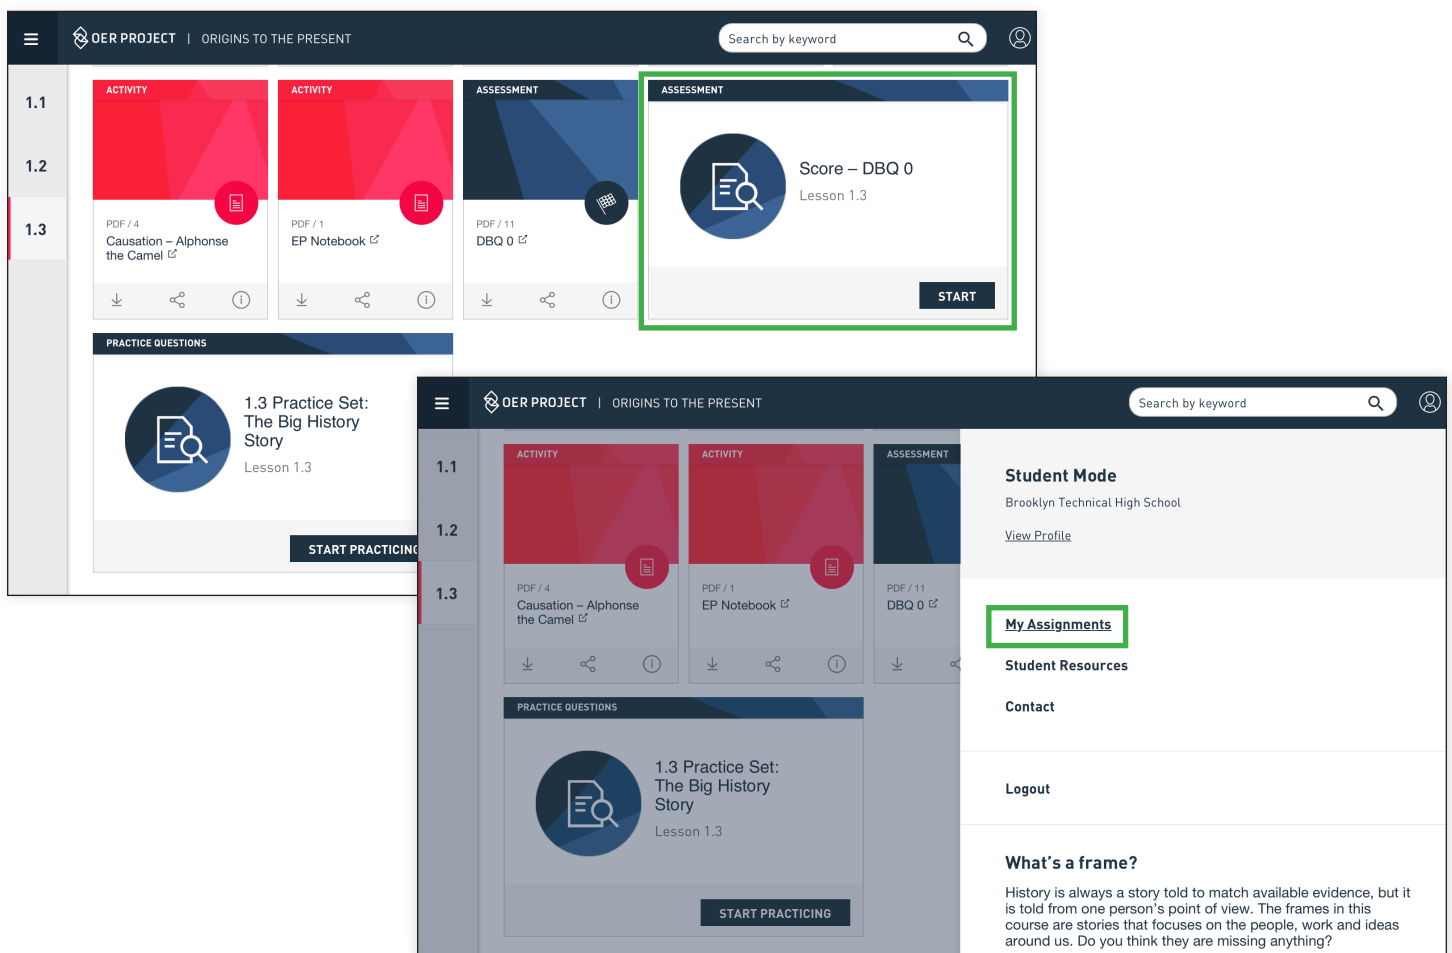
OER PROJECT | ORIGINS TO THE PRESENT

Search by keyword

1.1

1.2

1.3

ACTIVITY

PDF / 4
Causation – Alphonse the Camel

ACTIVITY

PDF / 1
EP Notebook

ASSESSMENT

PDF / 11
DBQ 0

ASSESSMENT

Score – DBQ 0
Lesson 1.3

START

PRACTICE QUESTIONS

1.3 Practice Set: The Big History Story
Lesson 1.3

START PRACTICING

OER PROJECT | ORIGINS TO THE PRESENT

Search by keyword

1.1

1.2

1.3

ACTIVITY

PDF / 4
Causation – Alphonse the Camel

ACTIVITY

PDF / 1
EP Notebook

ASSESSMENT

PDF / 11
DBQ 0

PRACTICE QUESTIONS

1.3 Practice Set: The Big History Story
Lesson 1.3

START PRACTICING

Student Mode

Brooklyn Technical High School

View Profile

My Assignments

Student Resources

Contact

Logout

What's a frame?

History is always a story told to match available evidence, but it is told from one person's point of view. The frames in this course are stories that focuses on the people, work and ideas around us. Do you think they are missing anything?